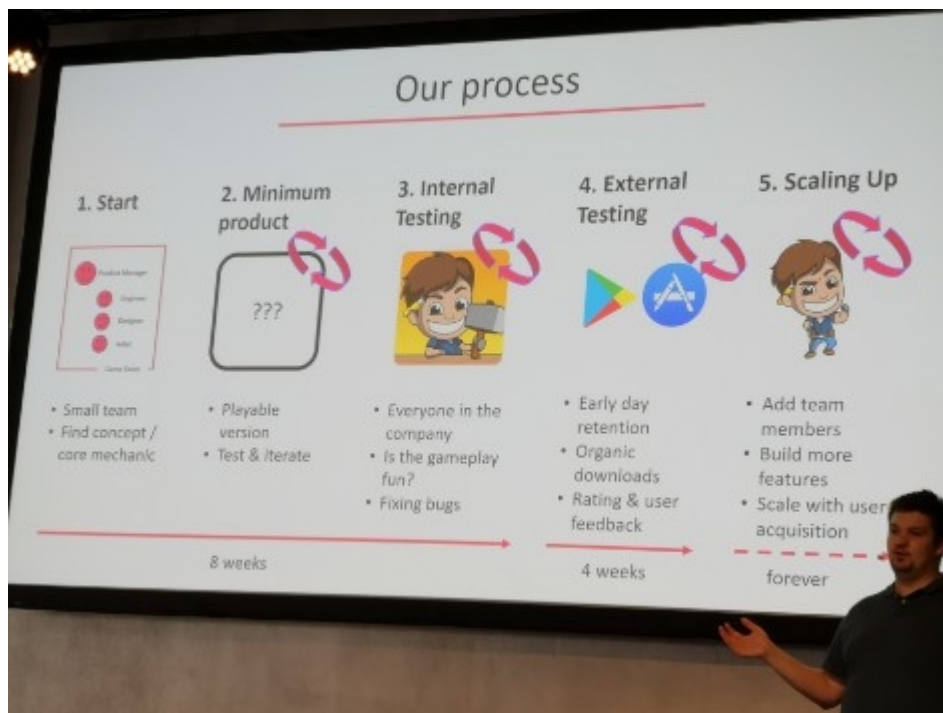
Our process

1. Start

Product Manager
Engineer
Designer
Artist
Game Team

• Small team
• Find concept / core mechanic

2. Minimum product

???

• Playable version
• Test & iterate

3. Internal Testing

• Everyone in the company
• Is the gameplay fun?
• Fixing bugs

4. External Testing

• Early day retention
• Organic downloads
• Rating & user feedback

5. Scaling Up

• Add team members
• Build more features
• Scale with user acquisition

8 weeks

4 weeks

forever